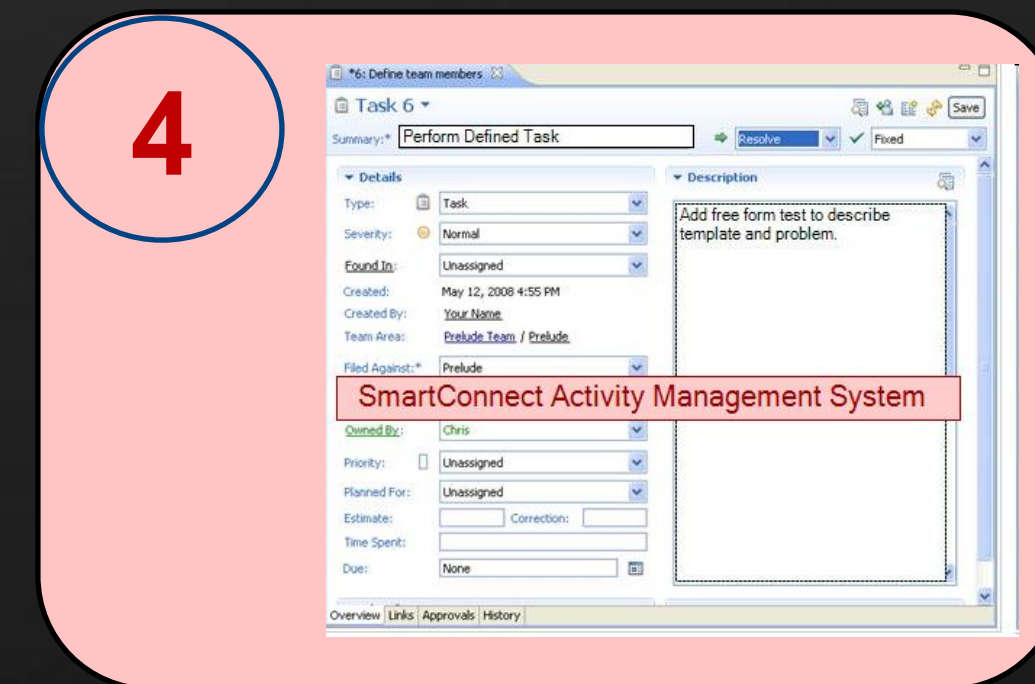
4

*6: Define team members

Task 6

Save

Summary:* Perform Defined Task

Resolve

Fixed

Details

Type: Task

Severity: Normal

Found In: Unassigned

Created: May 12, 2008 4:55 PM

Created By: Your Name

Team Area: Prelude Team / Prelude

Filed Against:* Prelude

SmartConnect Activity Management System

Owned By: Chris

Priority: Unassigned

Planned For: Unassigned

Estimate:

Correction:

Time Spent:

Due: None

Description

Add free form test to describe template and problem.

Overview Links Approvals History